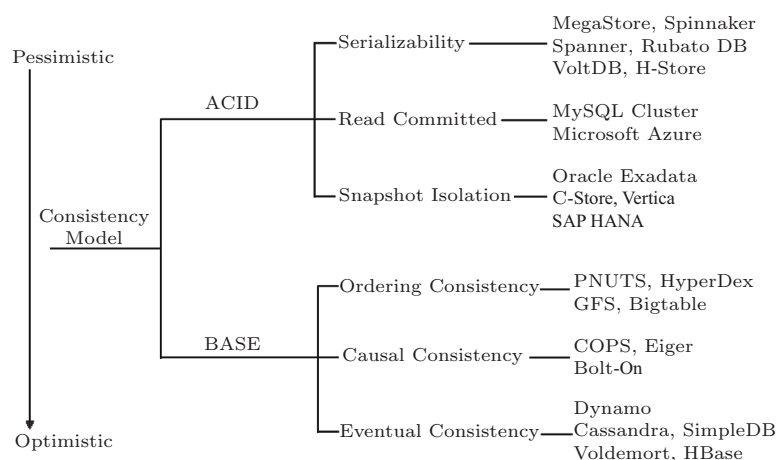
Pessimistic

Optimistic

Consistency Model

ACID

Serializability

MegaStore, Spinnaker
Spanner, Rubato DB
VoltDB, H-Store

Read Committed

MySQL Cluster
Microsoft Azure

Snapshot Isolation

Oracle Exadata
C-Store, Vertica
SAP HANA

BASE

Ordering Consistency

PNUTS, HyperDex
GFS, Bigtable

Causal Consistency

COPS, Eiger
Bolt-On

Eventual Consistency

Dynamo
Cassandra, SimpleDB
Voldemort, HBase